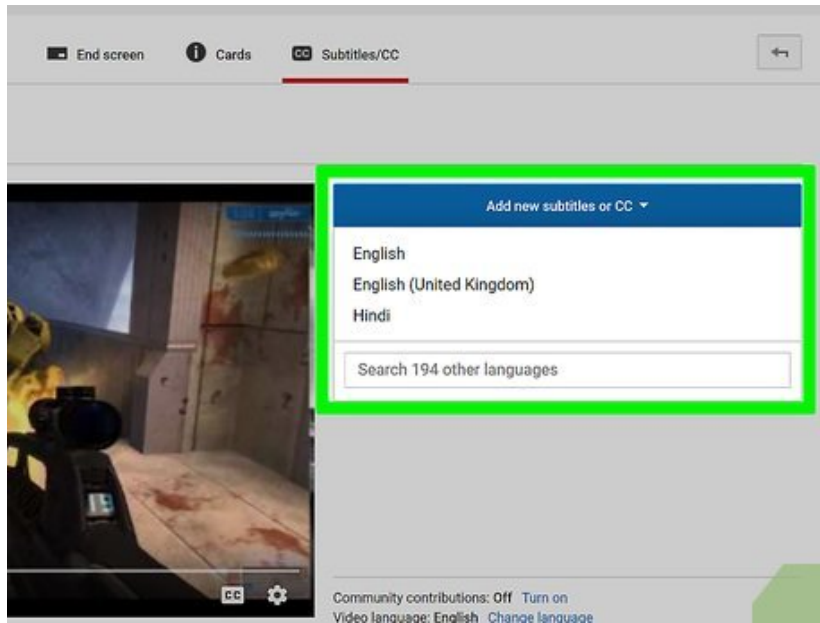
End screen Cards CC Subtitles/CC

Add new subtitles or CC

English
English (United Kingdom)
Hindi

Search 194 other languages

CC

Community contributions: Off Turn on
Video language: English Change language